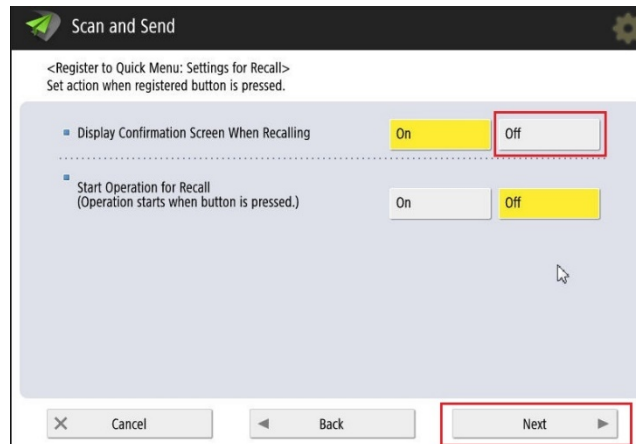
Scan and Send

<Register to Quick Menu: Settings for Recall>
Set action when registered button is pressed.

Display Confirmation Screen When Recalling

On

Off

Start Operation for Recall
(Operation starts when button is pressed.)

On

Off

Cancel

Back

Next